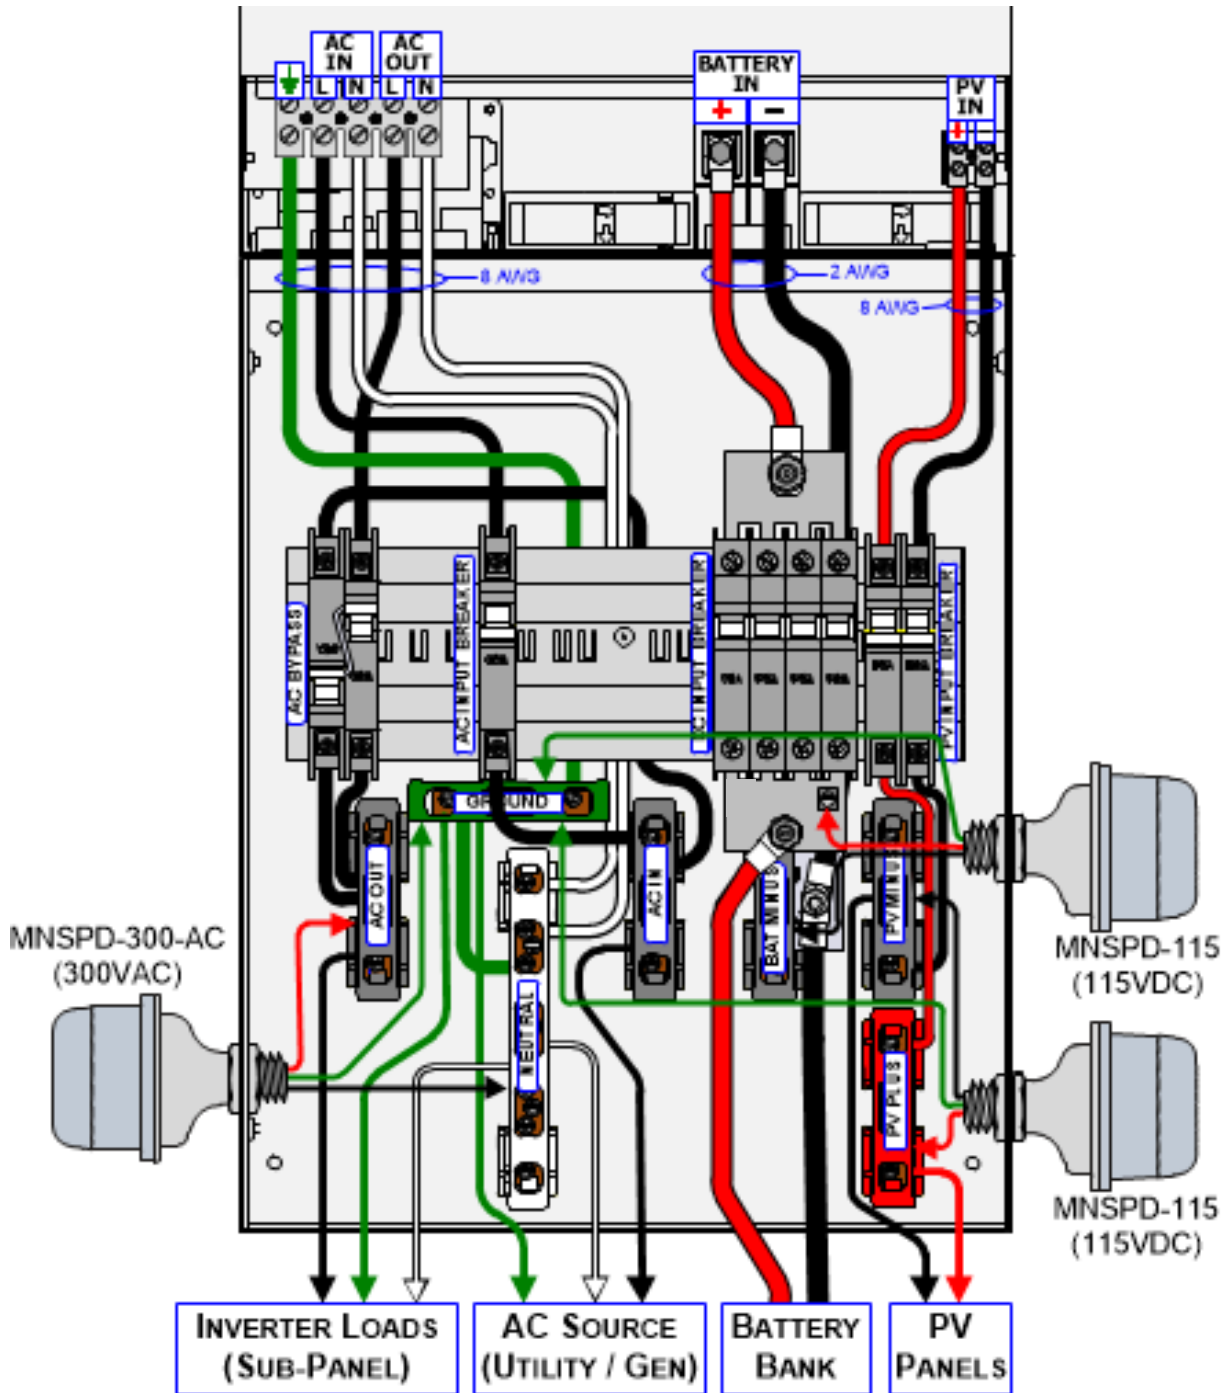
AC IN
AC OUT
L N L N
BATTERY IN
+ −
PV IN
+ −
8 AWG
2 AWG
8 AWG
AC BYPASS
AC INPUT BREAKER
DC INPUT BREAKER
PV INPUT BREAKER
GROUND
AC OUT
AC IN
NEUTRAL
BAT MINUS
PV MINUS
PV PLUS
MNSPD-300-AC
(300VAC)
MNSPD-115
(115VDC)
MNSPD-115
(115VDC)
INVERTER LOADS
(SUB-PANEL)
AC SOURCE
(UTILITY / GEN)
BATTERY
BANK
PV
PANELS